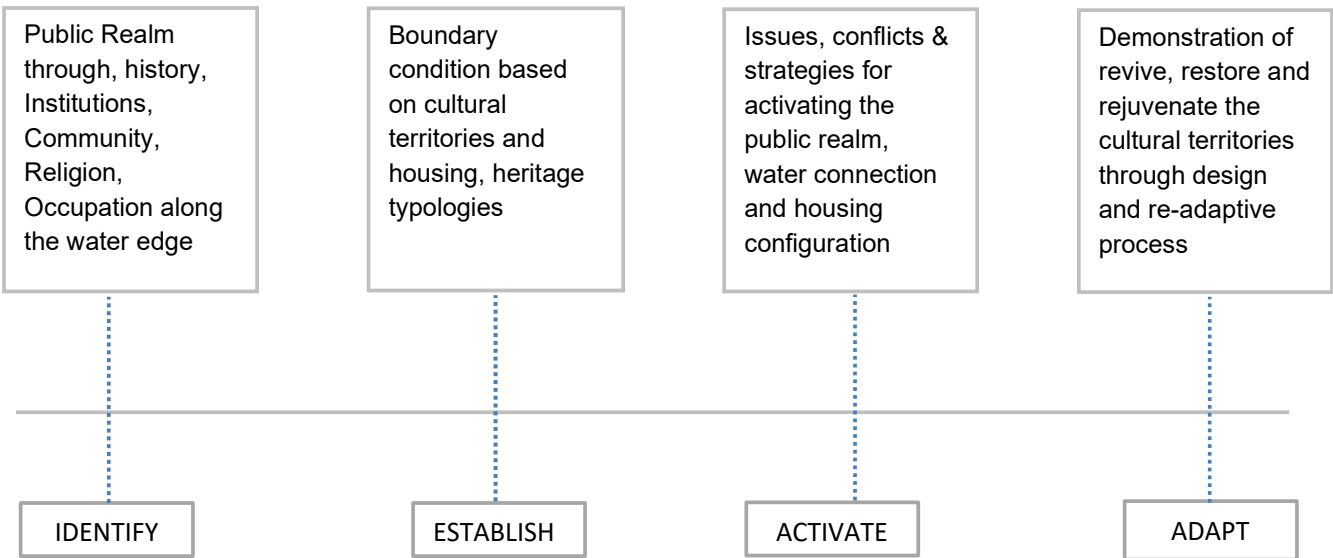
Public Realm through, history, Institutions, Community, Religion, Occupation along the water edge

Boundary condition based on cultural territories and housing, heritage typologies

Issues, conflicts & strategies for activating the public realm, water connection and housing configuration

Demonstration of revive, restore and rejuvenate the cultural territories through design and re-adaptive process

IDENTIFY

ESTABLISH

ACTIVATE

ADAPT